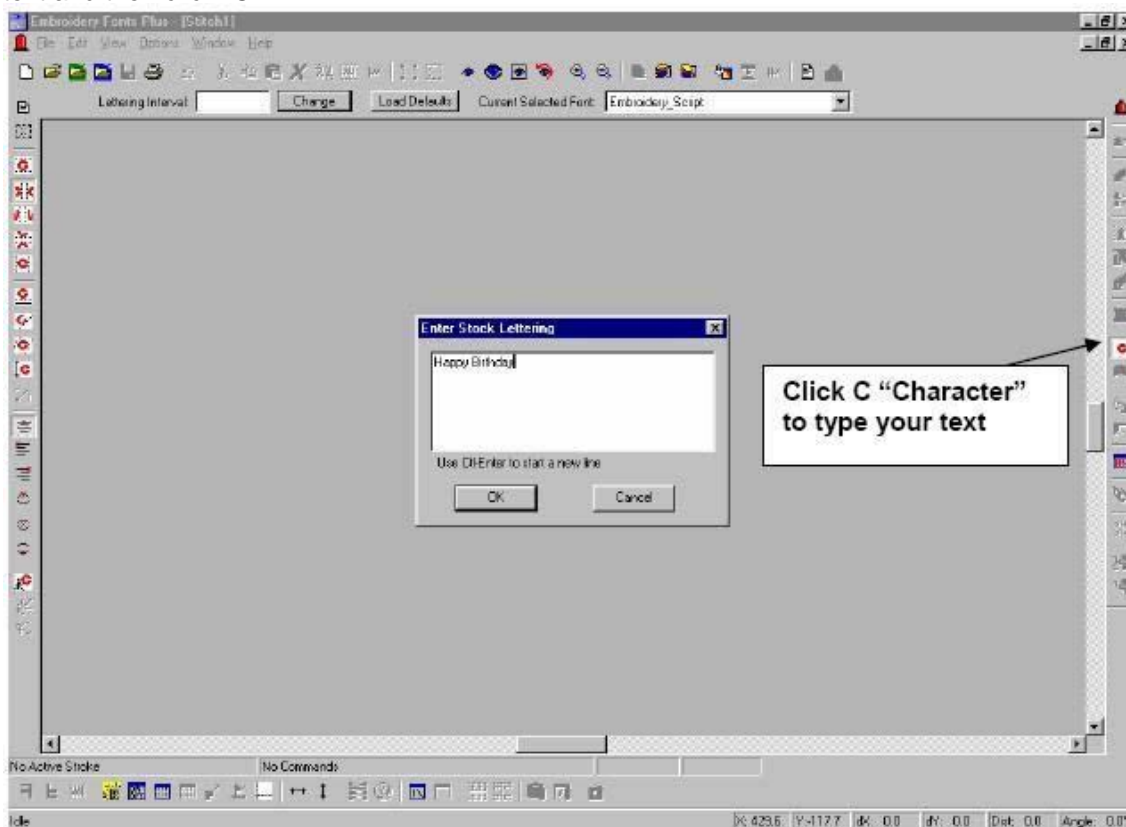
Embroidery Fonts Plus - [Stitch1]

File Edit View Options Window Help

Lettering Interval: Change Load Defaults Current Selected Font: Embroidery_Script

Enter Stock Lettering

Happy Birthday

Use Ctl-Enter to start a new line

OK Cancel

Click C "Character" to type your text

No Active Stroke No Commands

Idle X: 429.6 Y: -117.7 dX: 0.0 dY: 0.0 Dist: 0.0 Angle: 0.0